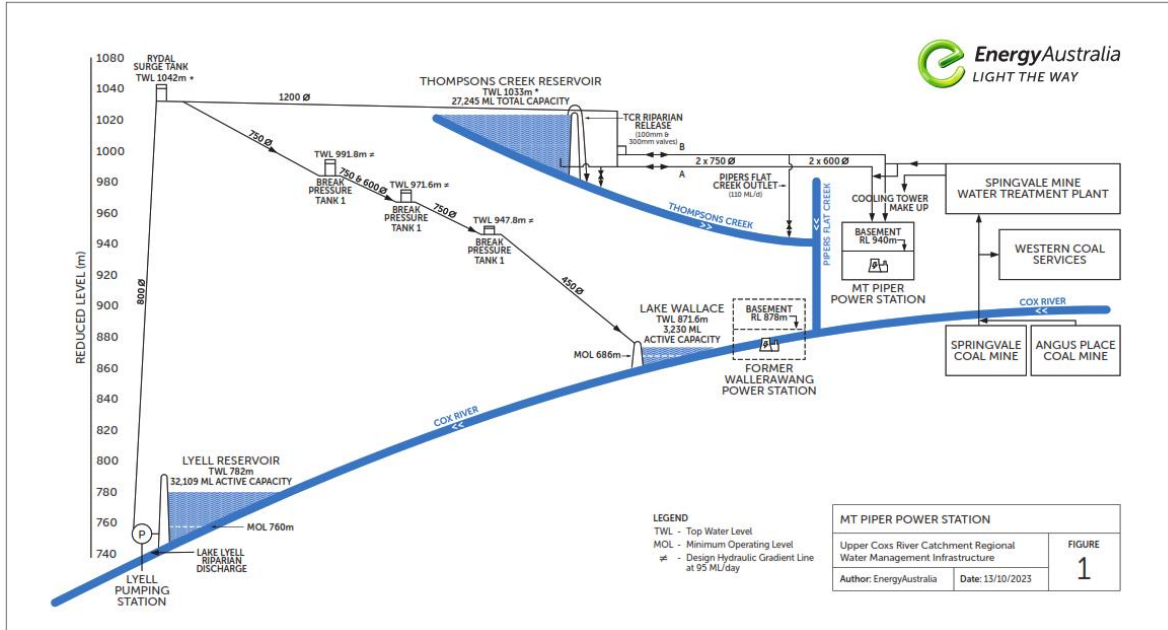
EnergyAustralia
LIGHT THE WAY

REDUCED LEVEL (m)
1080
1060
1040
1020
1000
980
960
940
920
900
880
860
840
820
800
780
760
740

RYDAL SURGE TANK
TWL 1042m *

1200 Ø

THOMPSONS CREEK RESERVOIR
TWL 1033m *
27,245 ML TOTAL CAPACITY

TCR RIPARIAN RELEASE
(100mm & 300mm valves)

B
A
2 x 750 Ø
2 x 600 Ø

PIPERS FLAT CREEK OUTLET
(110 ML/d)

750 Ø
TWL 991.8m ≠
BREAK PRESSURE TANK 1

750 & 600 Ø
TWL 971.6m ≠
BREAK PRESSURE TANK 1

750 Ø
TWL 947.8m ≠
BREAK PRESSURE TANK 1

450 Ø

800 Ø

THOMPSONS CREEK
>>

PIPERS FLAT CREEK
<<

COOLING TOWER MAKE UP

SPRINGVALE MINE WATER TREATMENT PLANT

WESTERN COAL SERVICES

BASEMENT
RL 940m

MT PIPER POWER STATION

COX RIVER
<<

LAKE WALLACE
TWL 871.6m
3,230 ML
ACTIVE CAPACITY

MOL 686m

BASEMENT
RL 878m

FORMER WALLERAWANG POWER STATION

SPRINGVALE COAL MINE

ANGUS PLACE COAL MINE

COX RIVER
<<

LYELL RESERVOIR
TWL 782m
32,109 ML ACTIVE CAPACITY

MOL 760m

P

LAKE LYELL RIPARIAN DISCHARGE

LYELL PUMPING STATION

LEGEND
TWL - Top Water Level
MOL - Minimum Operating Level
≠ - Design Hydraulic Gradient Line at 95 ML/day

MT PIPER POWER STATION
Upper Coxs River Catchment Regional Water Management Infrastructure
FIGURE
1
Author: EnergyAustralia
Date: 13/10/2023